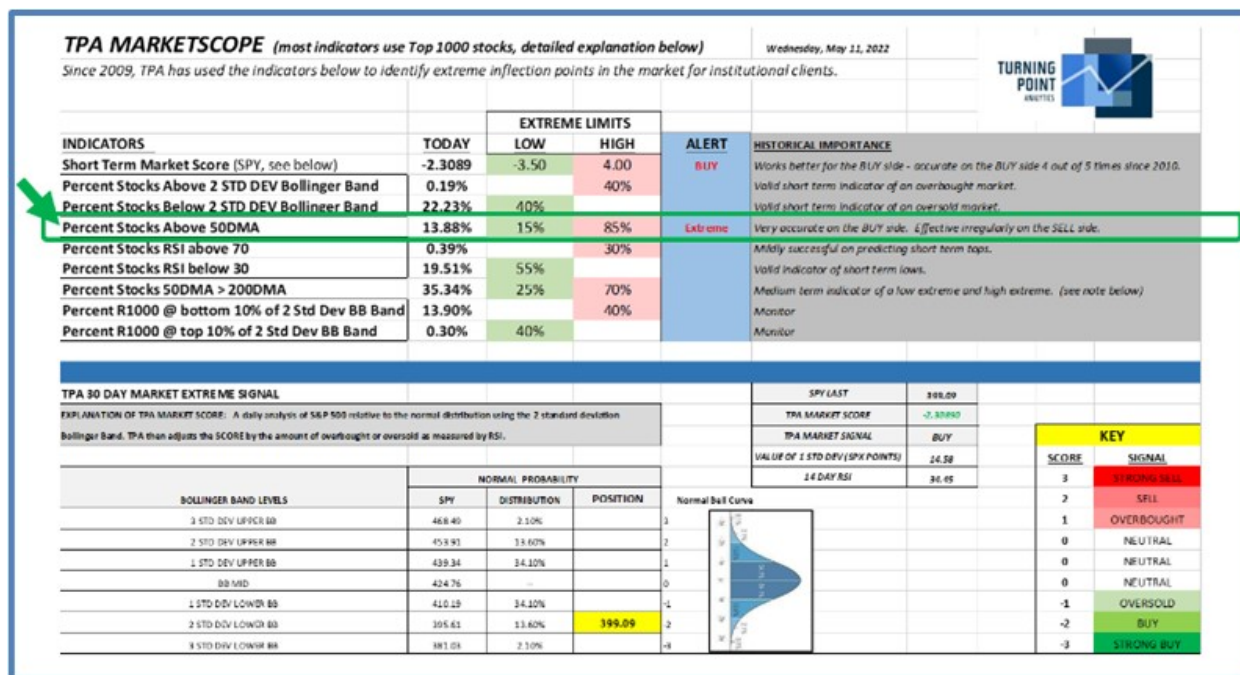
**TPA MARKETSCOPE** (most indicators use Top 1000 stocks, detailed explanation below)

Wednesday, May 11, 2022

Since 2009, TPA has used the indicators below to identify extreme inflection points in the market for institutional clients.

TURNING POINT ANALYTICS

| INDICATORS | TODAY | EXTREME LIMITS LOW | EXTREME LIMITS HIGH | ALERT | HISTORICAL IMPORTANCE |
|---|---|---|---|---|---|
| Short Term Market Score (SPY, see below) | -2.3089 | -3.50 | 4.00 | BUY | Works better for the BUY side - accurate on the BUY side 4 out of 5 times since 2010. |
| Percent Stocks Above 2 STD DEV Bollinger Band | 0.19% | | 40% | | Valid short term indicator of an overbought market. |
| Percent Stocks Below 2 STD DEV Bollinger Band | 22.23% | 40% | | | Valid short term indicator of an oversold market. |
| Percent Stocks Above 50DMA | 13.88% | 15% | 85% | Extreme | Very accurate on the BUY side. Effective irregularly on the SELL side. |
| Percent Stocks RSI above 70 | 0.39% | | 30% | | Mildly successful on predicting short term tops. |
| Percent Stocks RSI below 30 | 19.51% | 55% | | | Valid indicator of short term lows. |
| Percent Stocks 50DMA > 200DMA | 35.34% | 25% | 70% | | Medium term indicator of a low extreme and high extreme. (see note below) |
| Percent R1000 @ bottom 10% of 2 Std Dev BB Band | 13.90% | | 40% | | Monitor |
| Percent R1000 @ top 10% of 2 Std Dev BB Band | 0.30% | 40% | | | Monitor |

TPA 30 DAY MARKET EXTREME SIGNAL

EXPLANATION OF TPA MARKET SCORE: A daily analysis of S&P 500 relative to the normal distribution using the 2 standard deviation Bollinger Band. TPA then adjusts the SCORE by the amount of overbought or oversold as measured by RSI.

| | |
|---|---|
| SPY LAST | 399.09 |
| TPA MARKET SCORE | -2.30890 |
| TPA MARKET SIGNAL | BUY |
| VALUE OF 1 STD DEV (SPX POINTS) | 14.58 |
| 14 DAY RSI | 34.45 |

| BOLLINGER BAND LEVELS | SPY | NORMAL PROBABILITY DISTRIBUTION | POSITION | |
|---|---|---|---|---|
| 3 STD DEV UPPER BB | 468.49 | 2.10% | | 3 |
| 2 STD DEV UPPER BB | 453.91 | 13.60% | | 2 |
| 1 STD DEV UPPER BB | 439.34 | 34.10% | | 1 |
| BB MID | 424.76 | -- | | 0 |
| 1 STD DEV LOWER BB | 410.19 | 34.10% | | -1 |
| 2 STD DEV LOWER BB | 395.61 | 13.60% | 399.09 | -2 |
| 3 STD DEV LOWER BB | 381.03 | 2.10% | | -3 |

Normal Bell Curve

KEY

| SCORE | SIGNAL |
|---|---|
| 3 | STRONG SELL |
| 2 | SELL |
| 1 | OVERBOUGHT |
| 0 | NEUTRAL |
| 0 | NEUTRAL |
| 0 | NEUTRAL |
| -1 | OVERSOLD |
| -2 | BUY |
| -3 | STRONG BUY |